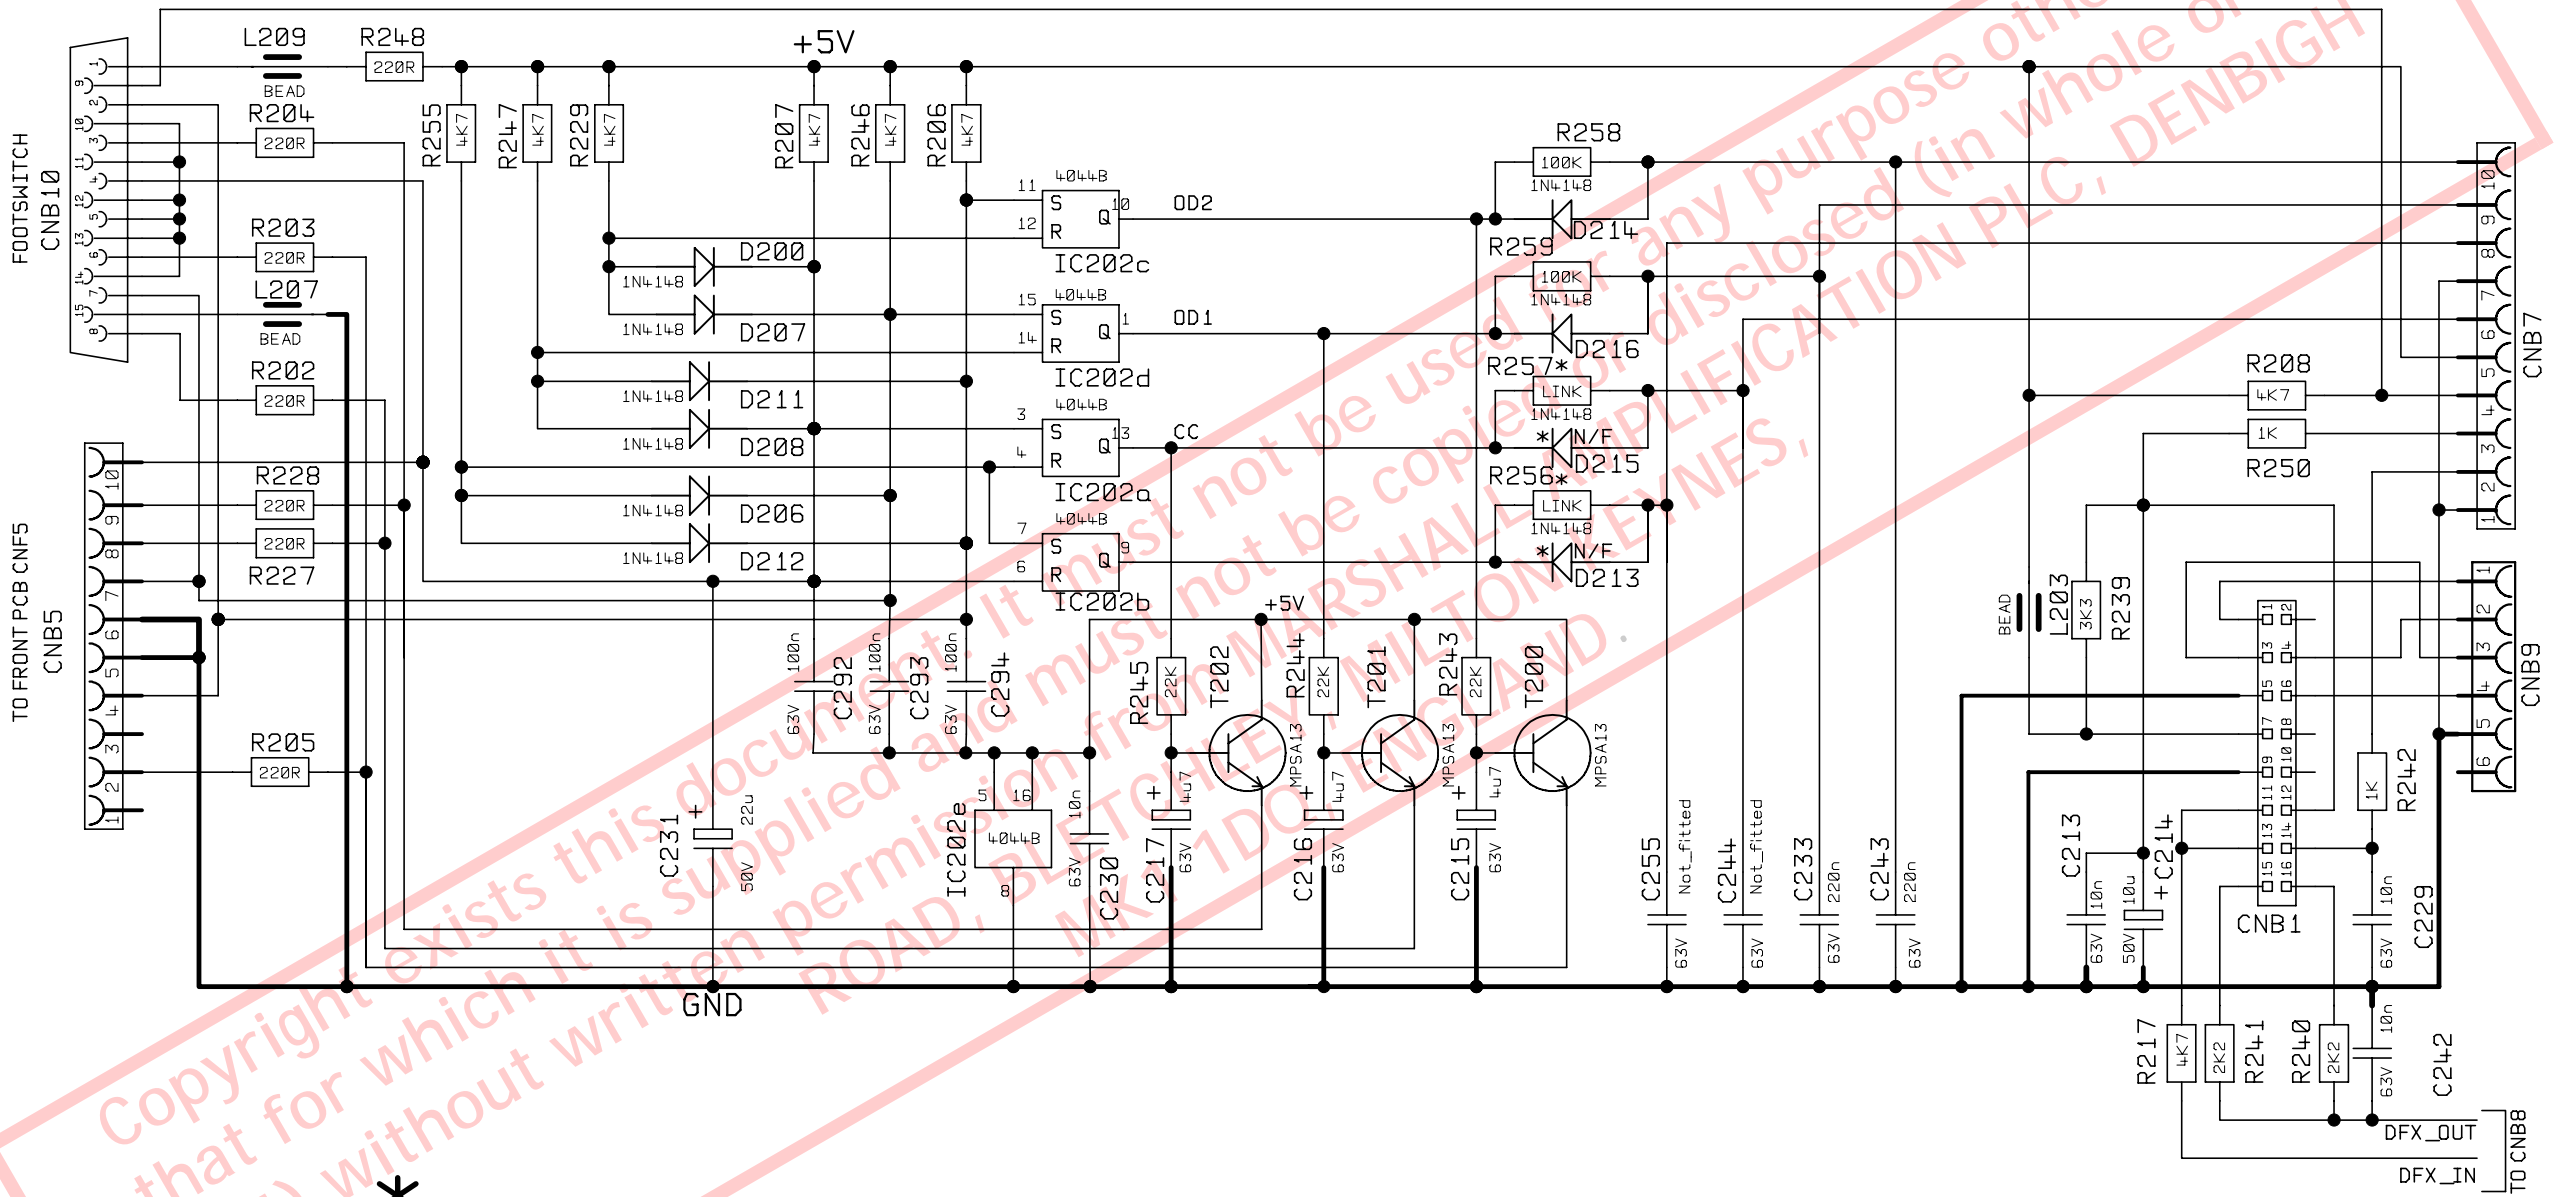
L209
BEAD
R248
220R
+5V
R204
220R
FOOTSWITCH
CNB10
1 9 2 10 3 11 4 12 5 13 6 14 7 15 8
R203
220R
L207
BEAD
R202
220R
R255 4K7
R247 4K7
R229 4K7
R207 4K7
R246 4K7
R206 4K7
11 4044B 12 S R Q 10 OD2
IC202c
15 4044B 14 S R Q 1 OD1
IC202d
3 4044B 4 S R Q 13 CC
IC202a
7 4044B 6 S R Q 9
IC202b
D200 1N4148
D207 1N4148
D211 1N4148
D208 1N4148
D206 1N4148
D212 1N4148
R258 100K 1N4148 D214
R259 100K 1N4148 D216
R257* LINK 1N4148 *N/F D215
R256* LINK 1N4148 *N/F D213
R208 4K7
R250 1K
CNB7
10 9 8 7 6 5 4 3 2 1
TO FRONT PCB CNF5
CNB5
10 9 8 7 6 5 4 3 2 1
R228 220R
220R
R227
R205 220R
100n 63V C292
100n 63V C293
100n 63V C294
+5V
R245 22K
T202 MPSA13
R244 22K
T201 MPSA13
R243 22K
T200 MPSA13
C231 22u 50V
IC202e 5 16 4044B 8
10n 63V C230
C217 4u7 63V
C216 4u7 63V
C215 4u7 63V
C255 Not_fitted 63V
C244 Not_fitted 63V
C233 220n 63V
C243 220n 63V
BEAD L203
3K3 R239
CNB1
1 2 3 4 5 6 7 8 9 10 11 12 13 14 15 16
CNB9
1 2 3 4 5 6
1K R242
C213 10n 63V
10u 50V C214
10n 63V C229
GND
R217 4K7
2K2 R241
R240 2K2
10n 63V C242
DFX_OUT
DFX_IN
TO CNB8
Copyright exists this document. It must not be used for any purpose other than that for which it is supplied and must not be copied or disclosed (in whole or part) without written permission from MARSHALL AMPLIFICATION PLC, DENBIGH ROAD, BLETCHLEY, MILTON KEYNES, MK1 1DQ ENGLAND